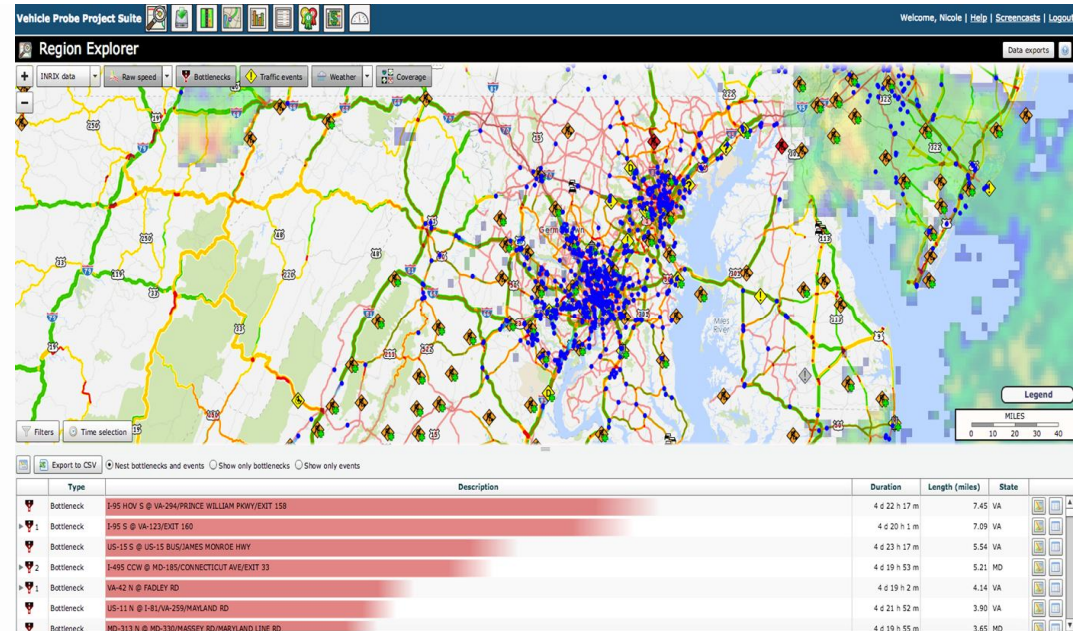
Vehicle Probe Project Suite

Welcome, Nicole | Help | Screencasts | Logout

Region Explorer

Data exports

INRIX data

Raw speed

Bottlenecks

Traffic events

Weather

Coverage

Germantown

Legend

MILES

0 10 20 30 40

Filters

Time selection

Export to CSV

Nest bottlenecks and events

Show only bottlenecks

Show only events

| | Type | Description | Duration | Length (miles) | State |
|---|---|---|---|---|---|
| | Bottleneck | I-95 HOV S @ VA-294/PRINCE WILLIAM PKWY/EXIT 158 | 4 d 22 h 17 m | 7.45 | VA |
| 1 | Bottleneck | I-95 S @ VA-123/EXIT 160 | 4 d 20 h 1 m | 7.09 | VA |
| | Bottleneck | US-15 S @ US-15 BUS/JAMES MONROE HWY | 4 d 23 h 17 m | 5.54 | VA |
| 2 | Bottleneck | I-495 CCW @ MD-185/CONNECTICUT AVE/EXIT 33 | 4 d 19 h 53 m | 5.21 | MD |
| 1 | Bottleneck | VA-42 N @ FADLEY RD | 4 d 19 h 2 m | 4.14 | VA |
| | Bottleneck | US-11 N @ I-81/VA-259/MAYLAND RD | 4 d 21 h 52 m | 3.90 | VA |
| | Bottleneck | MD-313 N @ MD-330/MASSEY RD/MARYLAND LINE RD | 4 d 19 h 55 m | 3.65 | MD |